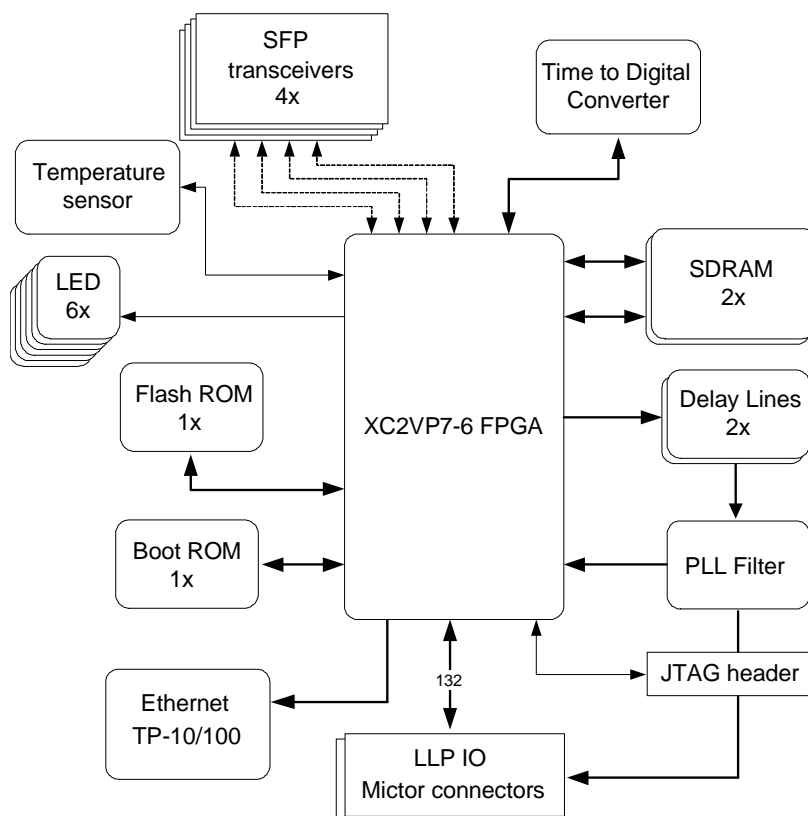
SFP
transceivers
4x

Time to Digital
Converter

Temperature
sensor

LED
6x

SDRAM
2x

Flash ROM
1x

XC2VP7-6 FPGA

Delay Lines
2x

Boot ROM
1x

PLL Filter

132

JTAG header

Ethernet
TP-10/100

LLP IO
Mictor connectors